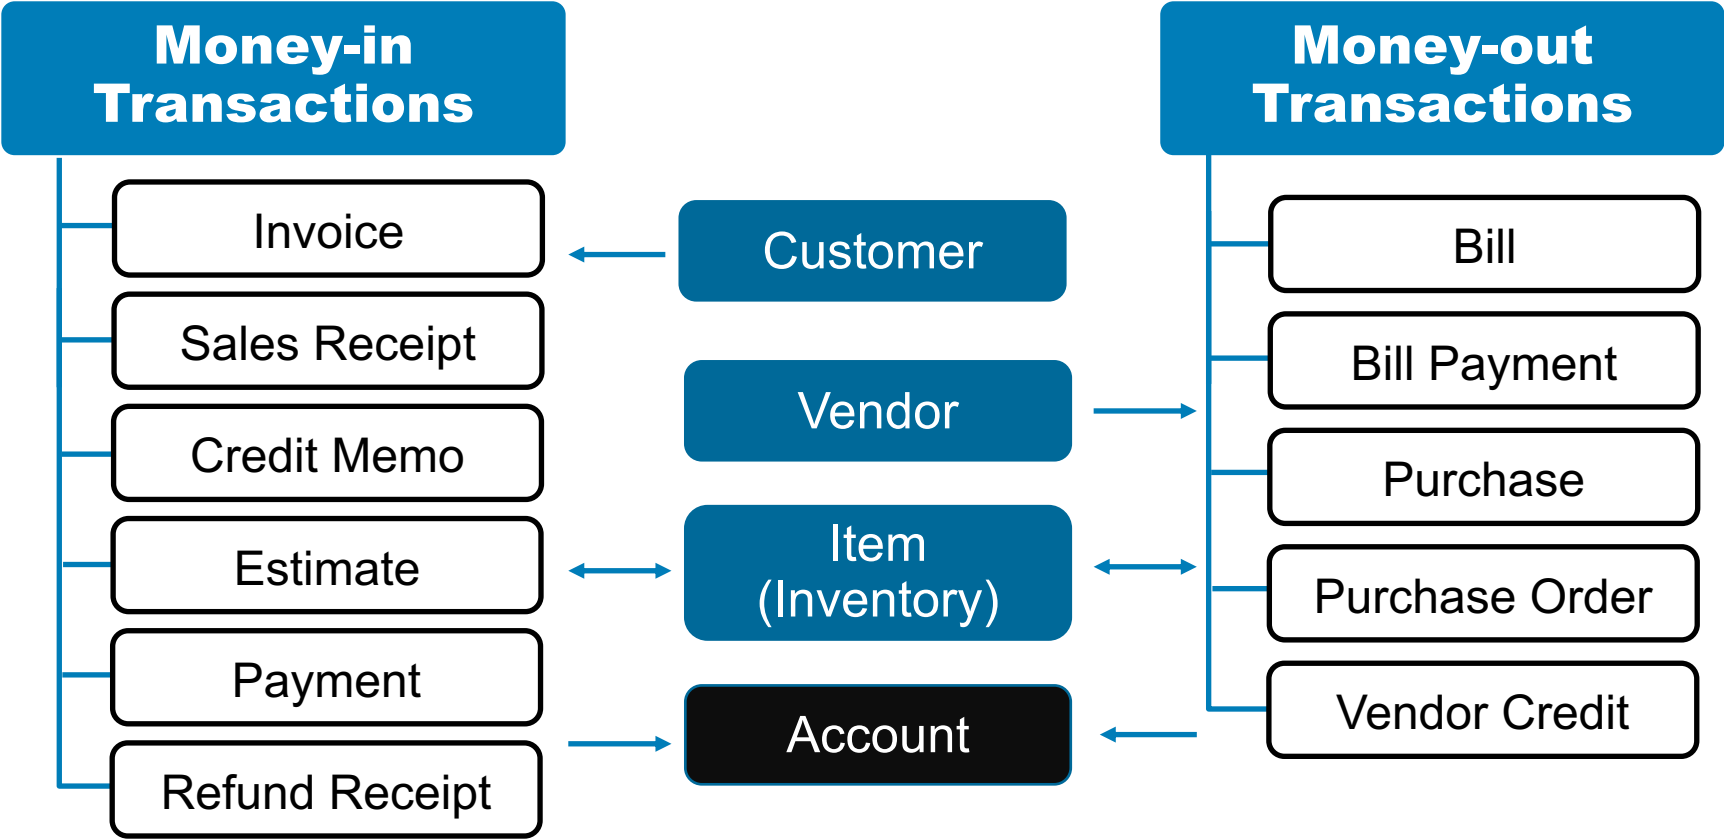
Money-in Transactions

Invoice

Sales Receipt

Credit Memo

Estimate

Payment

Refund Receipt

Customer

Vendor

Item (Inventory)

Account

Money-out Transactions

Bill

Bill Payment

Purchase

Purchase Order

Vendor Credit